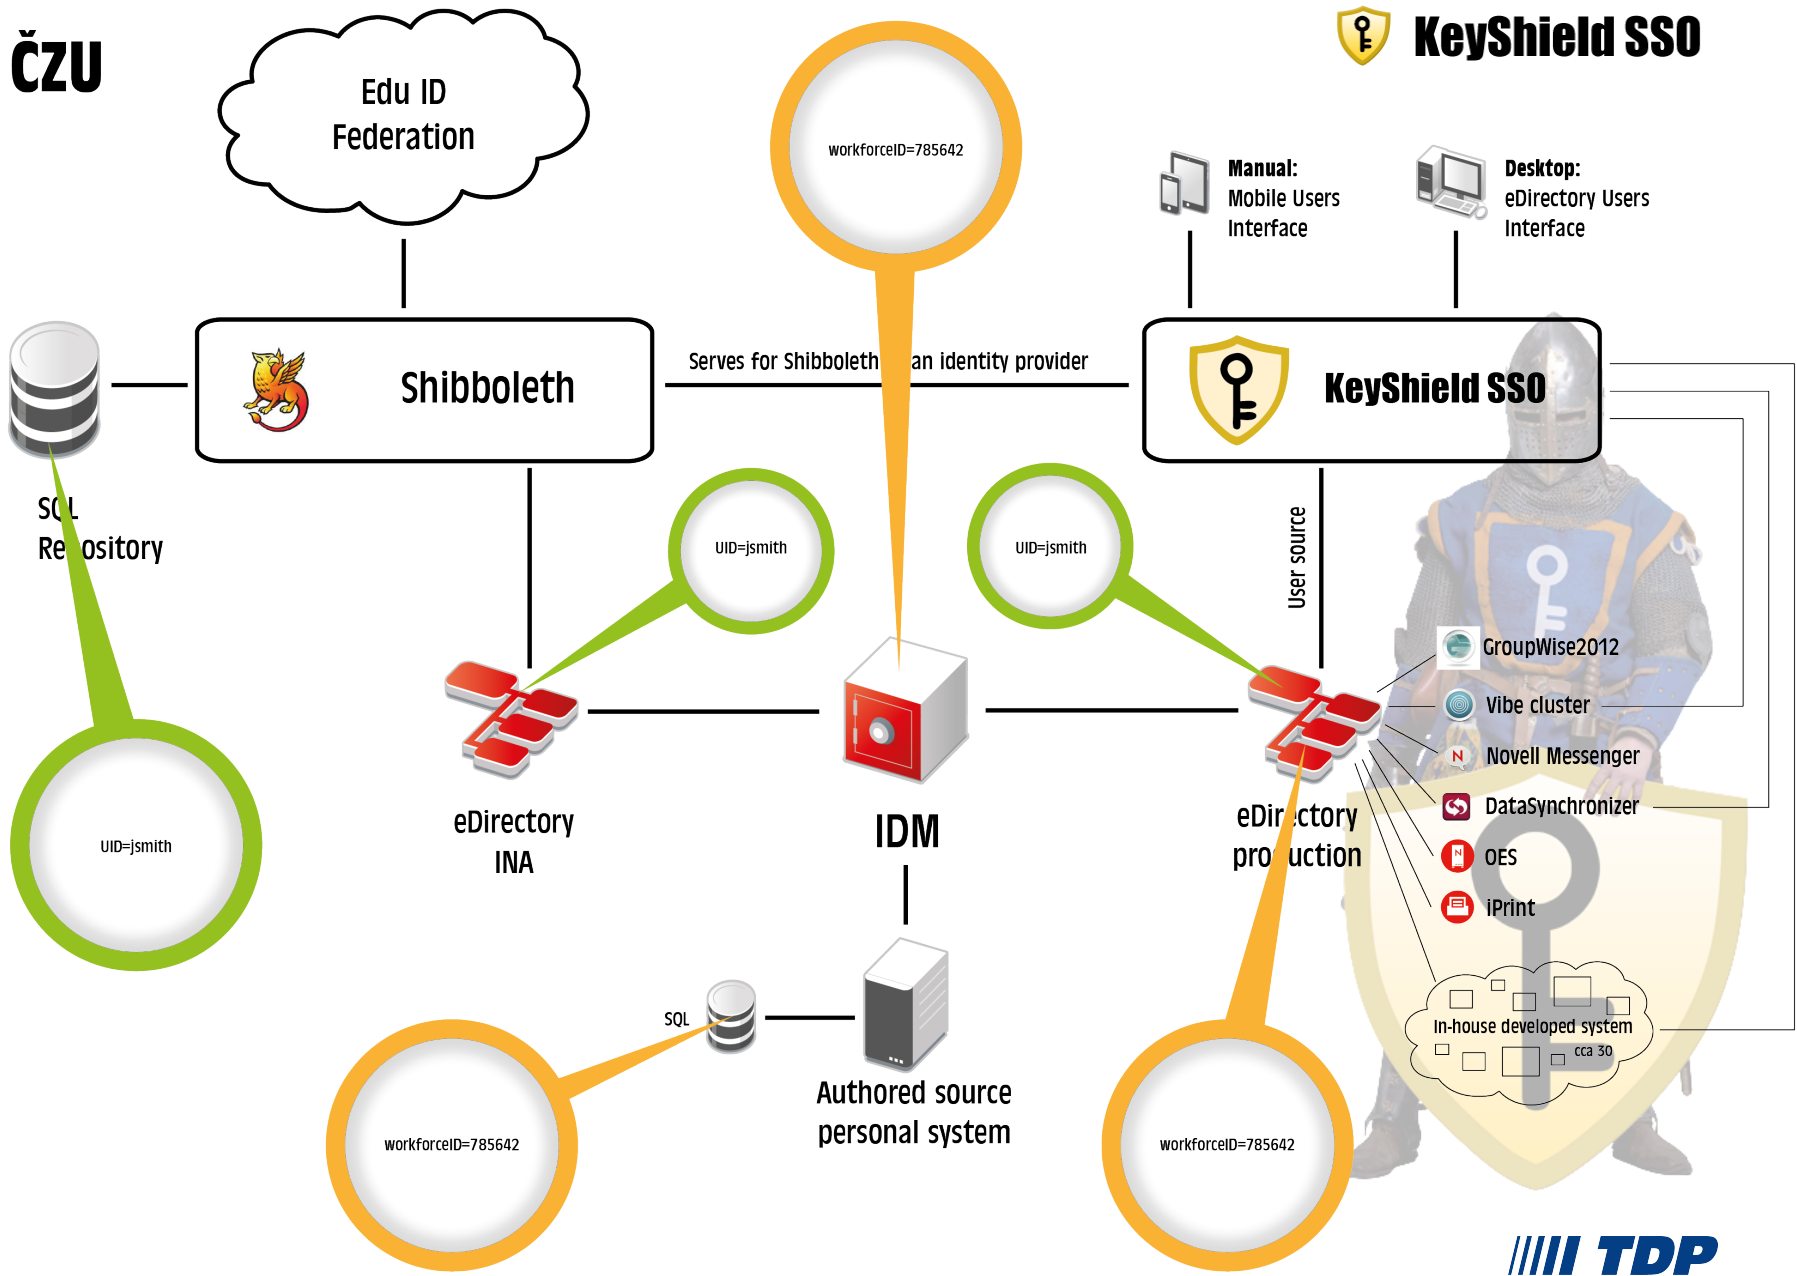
ČZU

Edu ID Federation

workforceID=785642

KeyShield SSO

Manual:
Mobile Users
Interface

Desktop:
eDirectory Users
Interface

Shibboleth

Serves for Shibboleth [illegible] an identity provider

KeyShield SSO

SQL
Repository

UID=jsmith

UID=jsmith

User source

GroupWise2012

Vibe cluster

Novell Messenger

DataSynchronizer

OES

iPrint

UID=jsmith

eDirectory
INA

IDM

eDirectory
production

In-house developed system
cca 30

SQL

Authored source
personal system

workforceID=785642

workforceID=785642

TDP